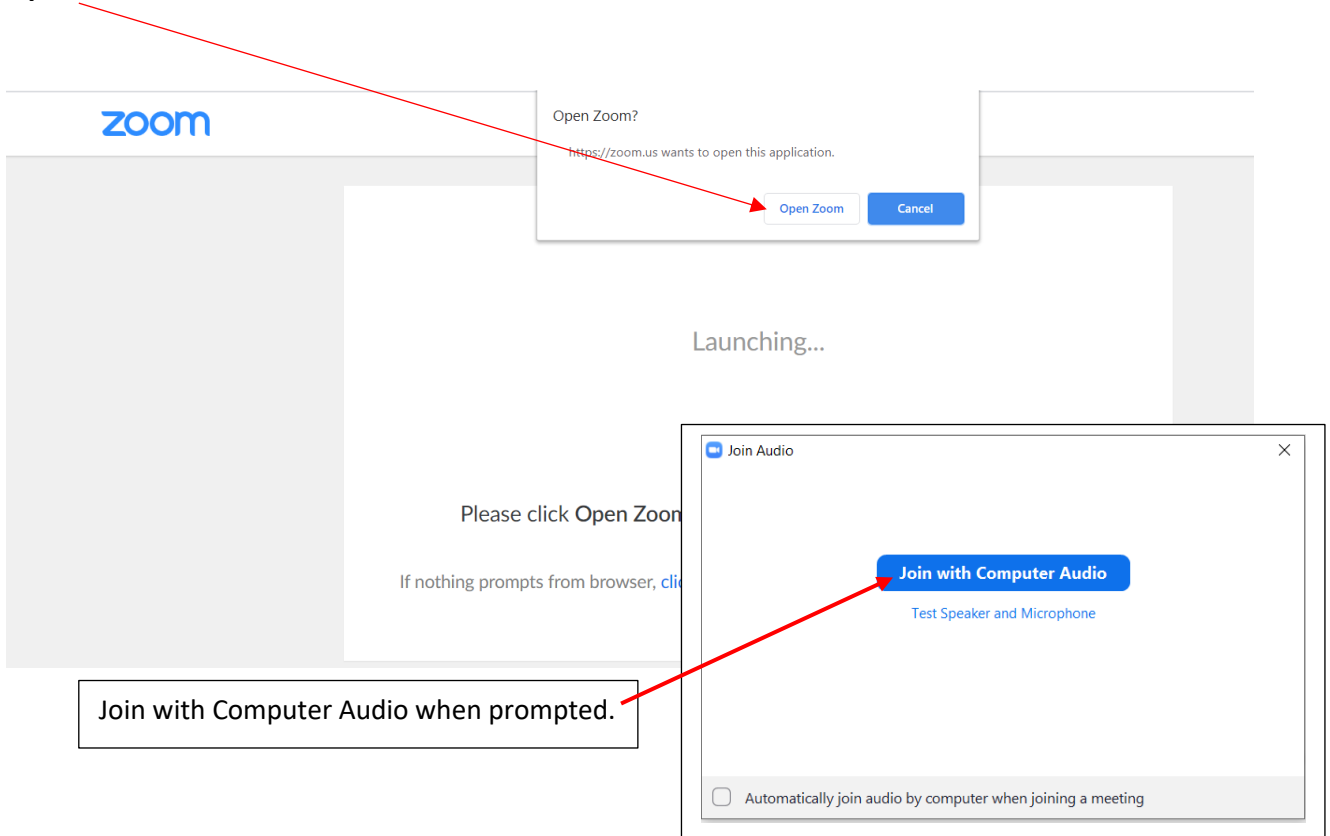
zoom

Open Zoom?

https://zoom.us wants to open this application.

Open Zoom

Cancel

Launching...

Please click Open Zoom

If nothing prompts from browser, cli

Join Audio

Join with Computer Audio

Test Speaker and Microphone

Automatically join audio by computer when joining a meeting

Join with Computer Audio when prompted.